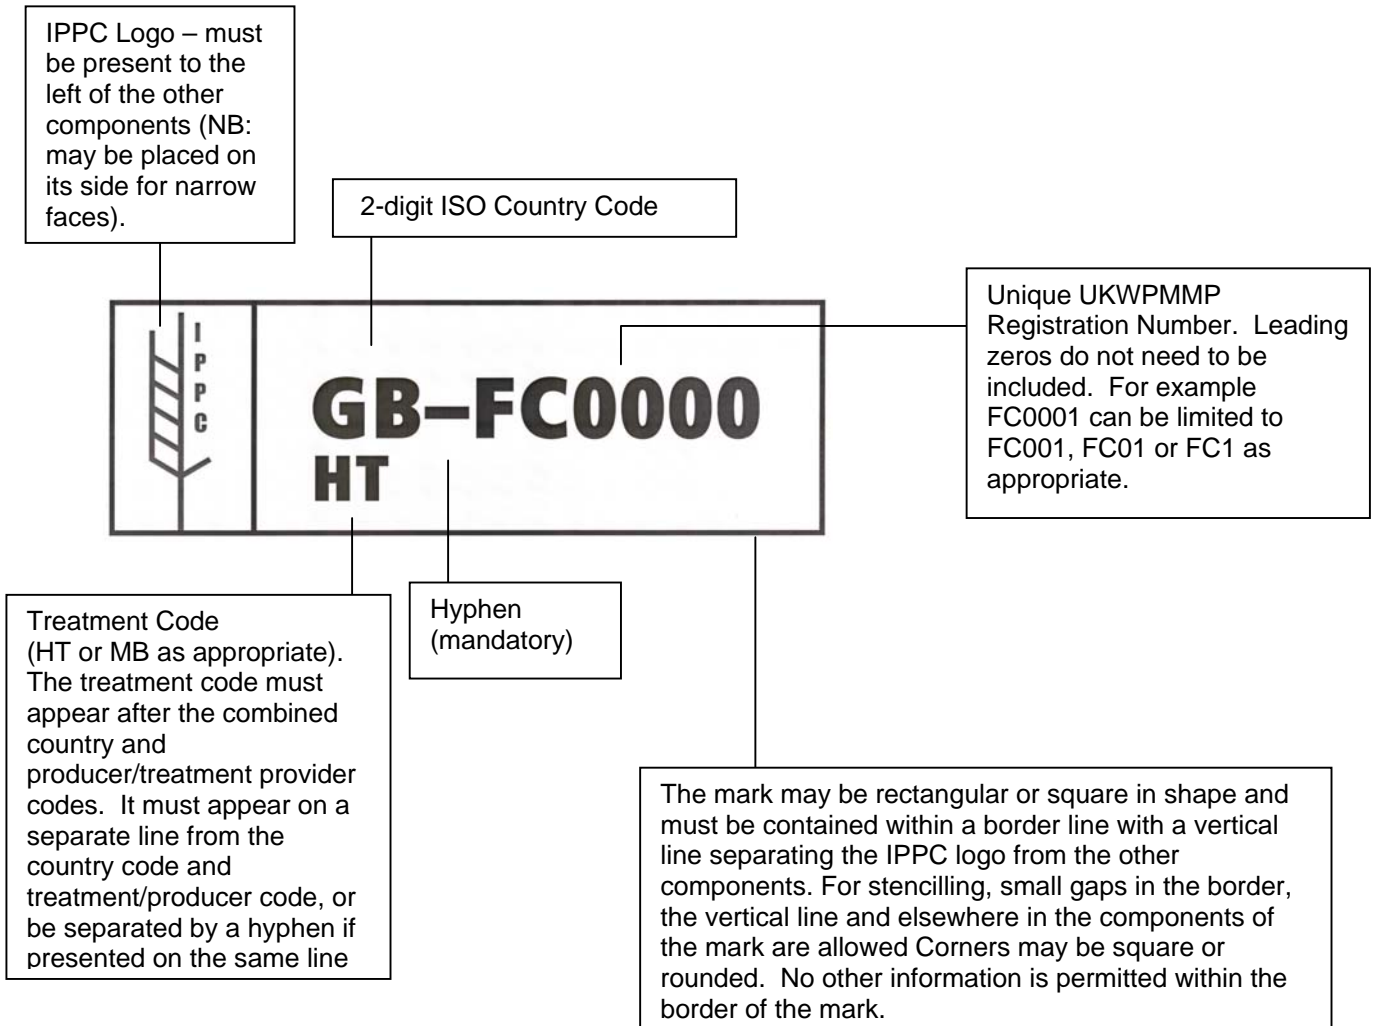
IPPC Logo – must be present to the left of the other components (NB: may be placed on its side for narrow faces).

2-digit ISO Country Code

Unique UKWPMMP Registration Number. Leading zeros do not need to be included. For example FC0001 can be limited to FC001, FC01 or FC1 as appropriate.

I
P
P
C

GB–FC0000
HT

Treatment Code (HT or MB as appropriate). The treatment code must appear after the combined country and producer/treatment provider codes. It must appear on a separate line from the country code and treatment/producer code, or be separated by a hyphen if presented on the same line

Hyphen (mandatory)

The mark may be rectangular or square in shape and must be contained within a border line with a vertical line separating the IPPC logo from the other components. For stencilling, small gaps in the border, the vertical line and elsewhere in the components of the mark are allowed Corners may be square or rounded. No other information is permitted within the border of the mark.